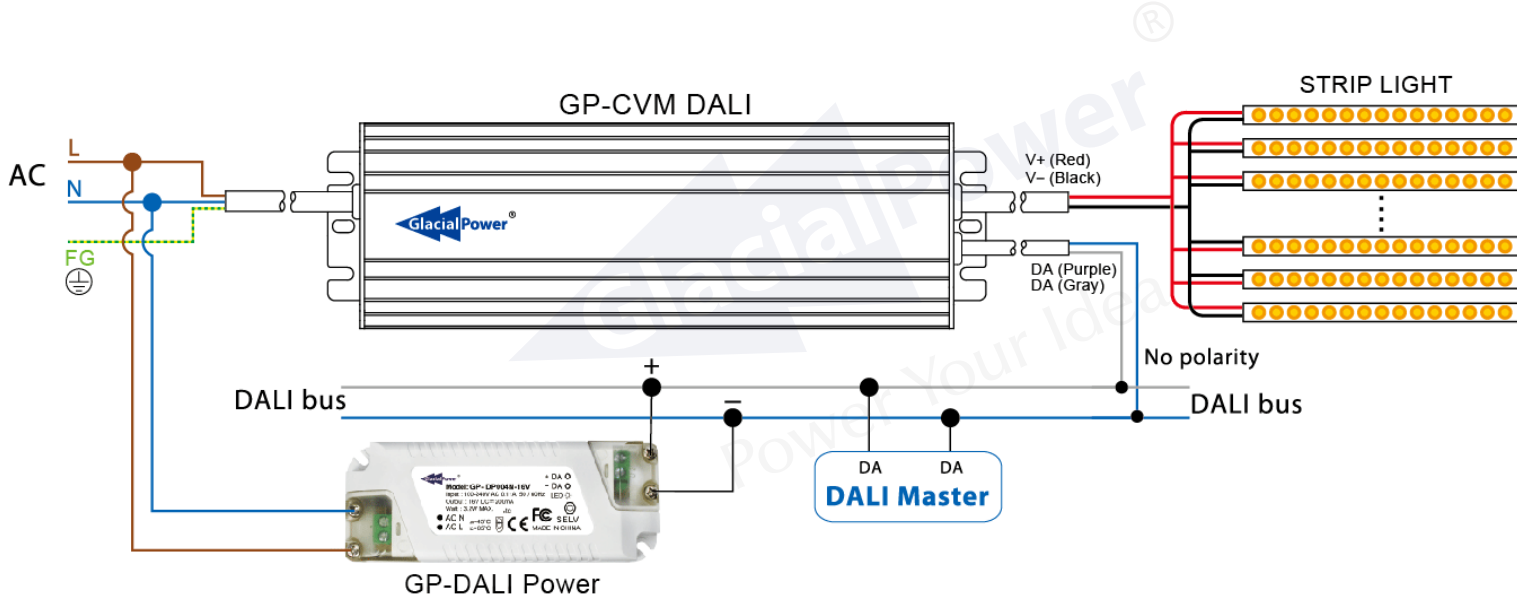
GP-CVM DALI

STRIP LIGHT

AC
L
N
FG

GlacialPower®

V+ (Red)
V− (Black)

DA (Purple)
DA (Gray)

No polarity

DALI bus

DALI bus

+
−

GlacialPower
Model: GP-DP904N-16V
Input: 100-240V AC 0.1A 50/60Hz
Output: 16V DC 500mA
Watt: 8.0W MAX.
+ DA
− DA
LED
AC N
AC L
FC CE SELV
MADE IN CHINA

DA
DA
DALI Master

GP-DALI Power

GlacialPower®
Power Your Idea